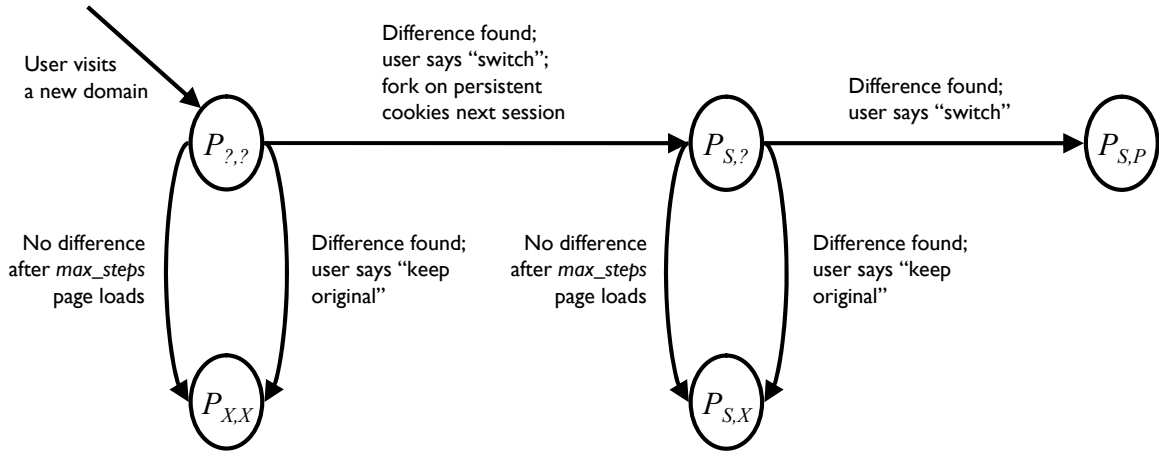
User visits a new domain

$P_{?,?}$

Difference found; user says "switch"; fork on persistent cookies next session

$P_{S,?}$

Difference found; user says "switch"

$P_{S,P}$

No difference after *max_steps* page loads

Difference found; user says "keep original"

No difference after *max_steps* page loads

Difference found; user says "keep original"

$P_{X,X}$

$P_{S,X}$